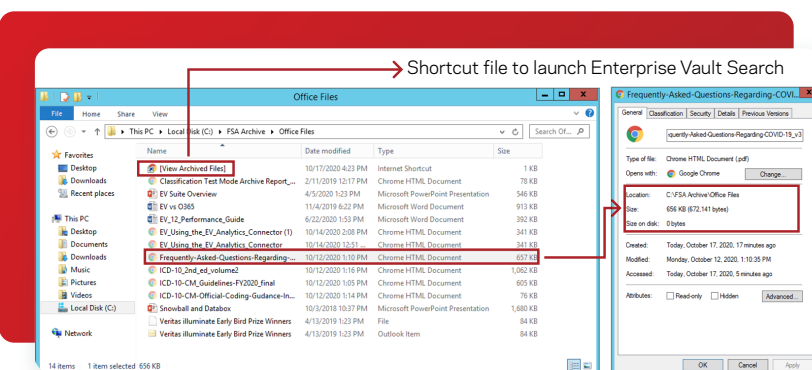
Shortcut file to launch Enterprise Vault Search

Office Files

File Home Share View

This PC > Local Disk (C:) > FSA Archive > Office Files

Search Of...

Favorites
Desktop
Downloads
Recent places

This PC
Desktop
Documents
Downloads
Music
Pictures
Videos
Local Disk (C:)

Network

| Name | Date modified | Type | Size |
|---|---|---|---|
| [View Archived Files] | 10/17/2020 4:23 PM | Internet Shortcut | 1 KB |
| Classification Test Mode Archive Report_... | 2/11/2019 12:17 PM | Chrome HTML Document | 78 KB |
| EV Suite Overview | 4/5/2020 1:23 PM | Microsoft PowerPoint Presentation | 546 KB |
| EV vs O365 | 11/4/2019 6:22 PM | Microsoft Word Document | 913 KB |
| EV_12_Performance_Guide | 6/22/2020 1:53 PM | Microsoft Word Document | 392 KB |
| EV_Using_the_EV_Analytics_Connector (1) | 10/14/2020 2:08 PM | Chrome HTML Document | 341 KB |
| EV_Using_the_EV_Analytics_Connector | 10/14/2020 12:51 ... | Chrome HTML Document | 341 KB |
| Frequently-Asked-Questions-Regarding-... | 10/12/2020 1:10 PM | Chrome HTML Document | 657 KB |
| ICD-10_2nd_ed_volume2 | 10/12/2020 1:16 PM | Chrome HTML Document | 1,062 KB |
| ICD-10-CM_Guidelines-FY2020_final | 10/12/2020 1:05 PM | Chrome HTML Document | 605 KB |
| ICD-10-CM-Official-Coding-Gudance-In... | 10/12/2020 1:12 PM | Chrome HTML Document | 76 KB |
| Snowball and Databox | 10/3/2018 10:37 PM | Microsoft PowerPoint Presentation | 1,680 KB |
| Veritas illuminate Early Bird Prize Winners | 4/13/2019 1:23 PM | File | 84 KB |
| Veritas illuminate Early Bird Prize Winners | 4/13/2019 1:23 PM | Outlook Item | 78 KB |

14 items 1 item selected 656 KB

Frequently-Asked-Questions-Regarding-COVID...

General Classification Security Details Previous Versions

quently-Asked-Questions-Regarding-COVID-19_v3

Type of file: Chrome HTML Document (.pdf)
Opens with: Google Chrome Change...

Location: C:\FSA Archive\Office Files
Size: 656 KB (672,141 bytes)
Size on disk: 0 bytes

Created: Today, October 17, 2020, 17 minutes ago
Modified: Monday, October 12, 2020, 1:10:35 PM
Accessed: Today, October 17, 2020, 5 minutes ago

Attributes: Read-only Hidden Advanced...

OK Cancel Apply